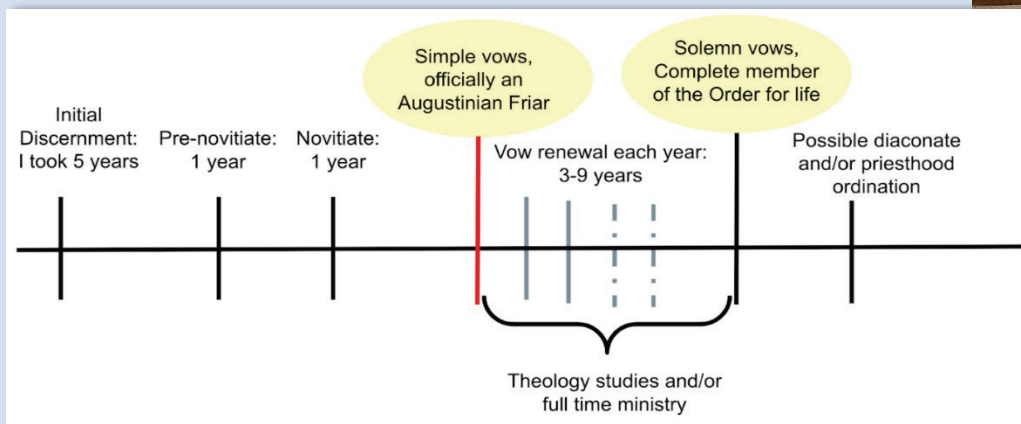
Simple vows, officially an Augustinian Friar

Solemn vows, Complete member of the Order for life

Initial Discernment: I took 5 years

Pre-novitiate: 1 year

Novitiate: 1 year

Vow renewal each year: 3-9 years

Possible diaconate and/or priesthood ordination

Theology studies and/or full time ministry